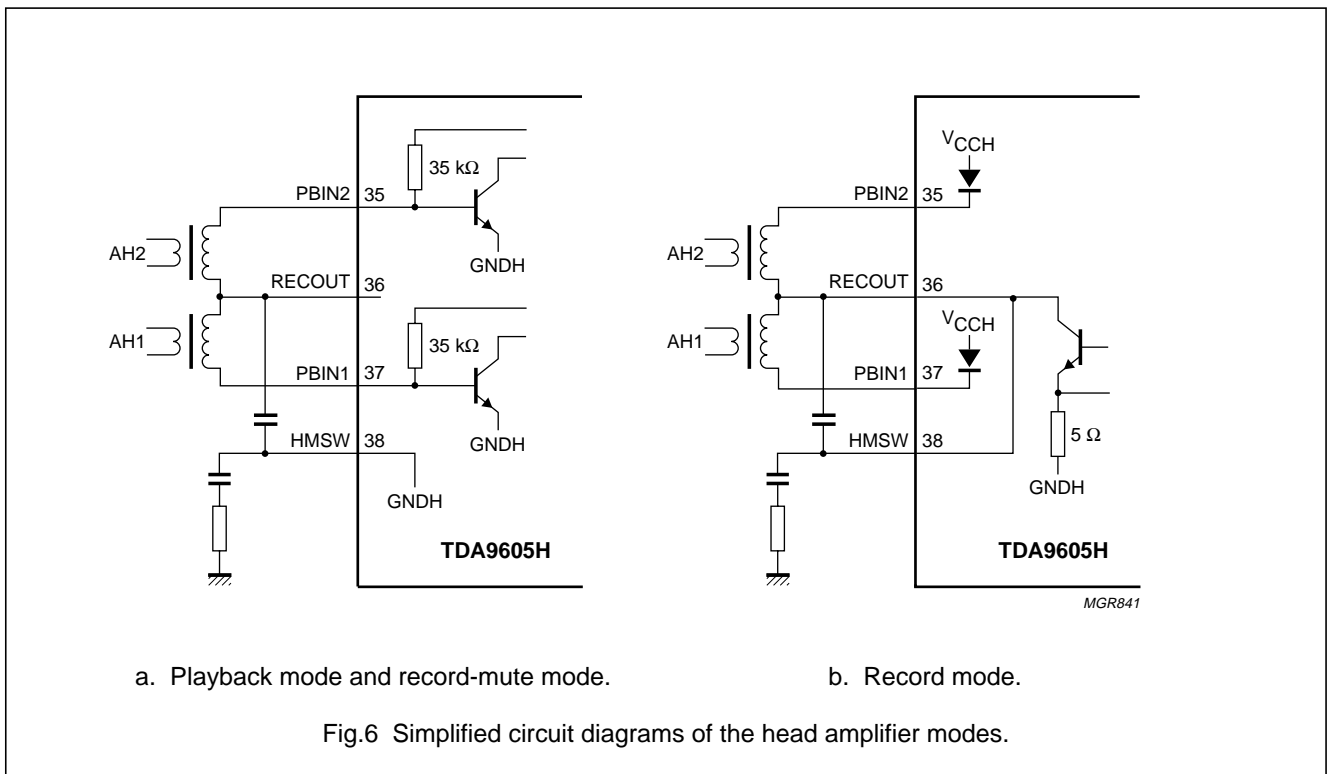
35 kΩ
PBIN2 35
AH2
GNDH
RECOUT 36
AH1
35 kΩ
PBIN1 37
GNDH
HMSW 38
GNDH
TDA9605H

$V_{CCH}$
PBIN2 35
AH2
RECOUT 36
AH1
$V_{CCH}$
PBIN1 37
HMSW 38
5 Ω
GNDH
TDA9605H
MGR841

a. Playback mode and record-mute mode.

b. Record mode.

Fig.6 Simplified circuit diagrams of the head amplifier modes.